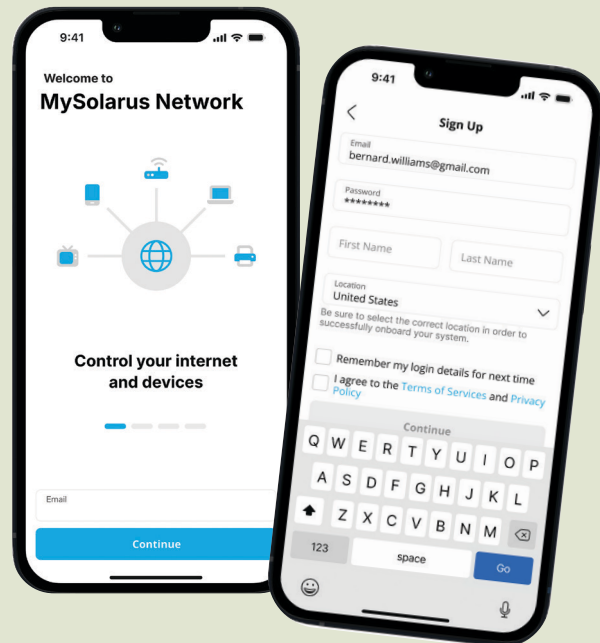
9:41

Welcome to

MySolarus Network

Control your internet and devices

Email

Continue

9:41

Sign Up

Email
bernard.williams@gmail.com

Password
********

First Name

Last Name

Location
United States

Be sure to select the correct location in order to successfully onboard your system.

Remember my login details for next time

I agree to the Terms of Services and Privacy Policy

Continue

Q W E R T Y U I O P

A S D F G H J K L

Z X C V B N M

123

space

Go